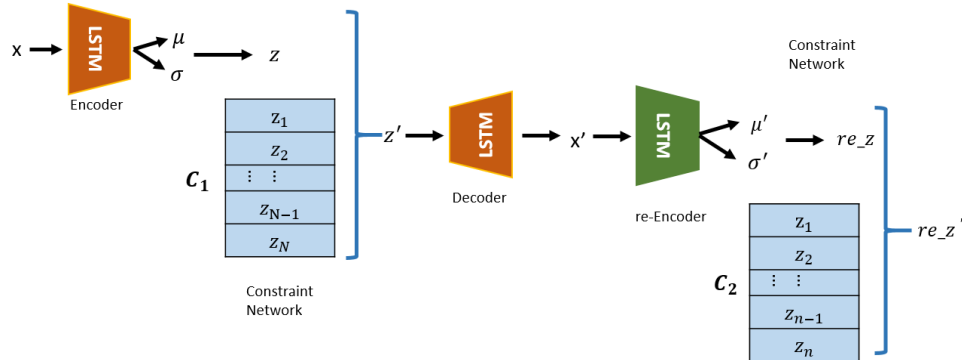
x LSTM $\mu$ $\sigma$ $z$

Encoder

$C_1$

$z_1$
$z_2$
⋮ ⋮
$z_{N-1}$
$z_N$

Constraint Network

$z'$ LSTM x'

Decoder

LSTM $\mu'$ $\sigma'$ $re\_z$

re-Encoder

Constraint Network

$C_2$

$z_1$
$z_2$
⋮ ⋮
$z_{n-1}$
$z_n$

$re\_z'$